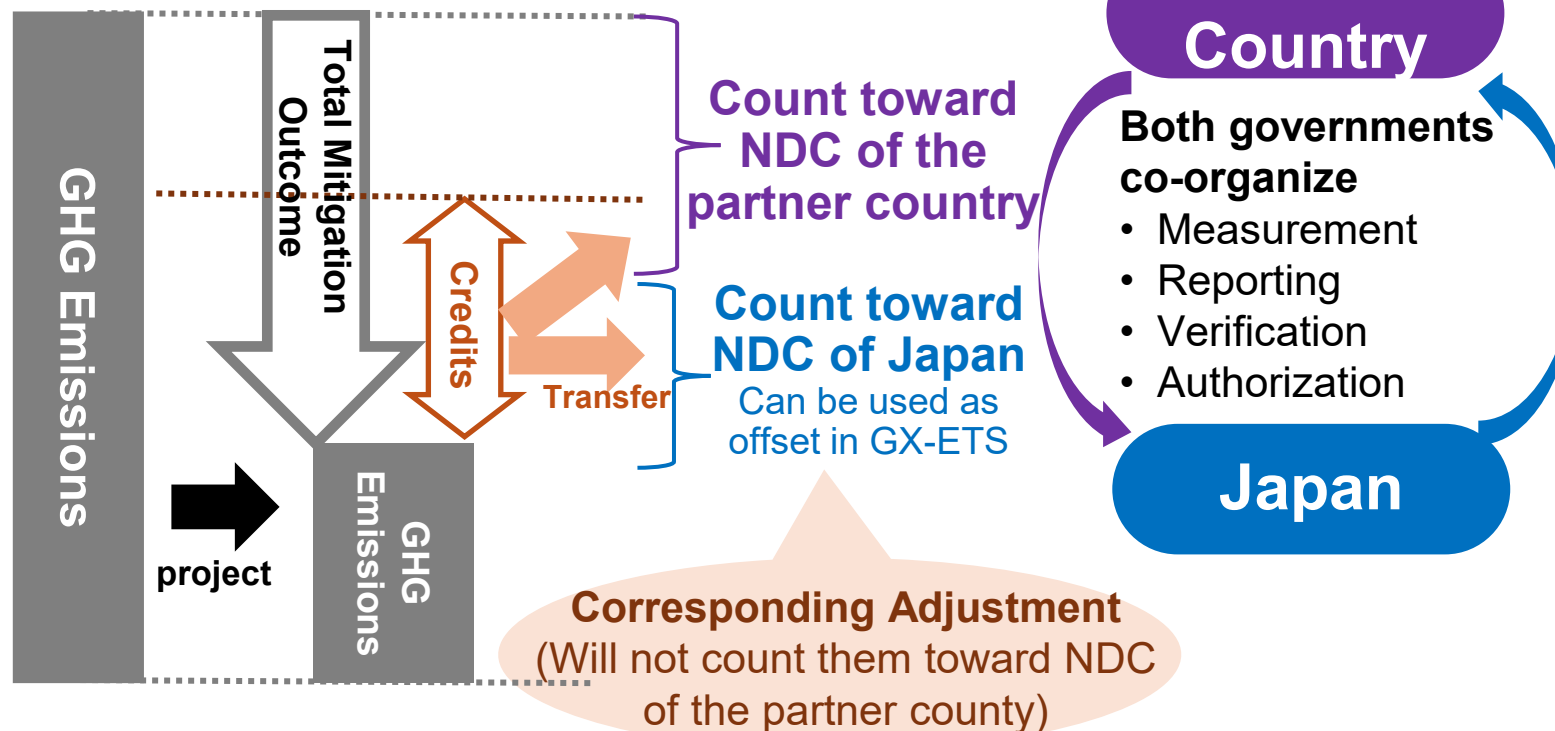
GHG Emissions

Total Mitigation Outcome

Credits

Transfer

project

GHG Emissions

Count toward NDC of the partner country

Count toward NDC of Japan
Can be used as offset in GX-ETS

Corresponding Adjustment
(Will not count them toward NDC of the partner county)

Country

Both governments co-organize
• Measurement
• Reporting
• Verification
• Authorization

Japan